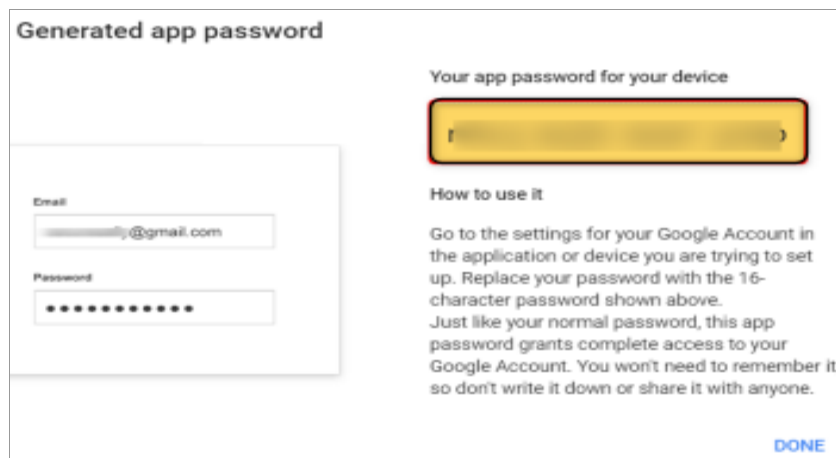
Generated app password

Email

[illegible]@gmail.com

Password

●●●●●●●●●●●

Your app password for your device

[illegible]

How to use it

Go to the settings for your Google Account in the application or device you are trying to set up. Replace your password with the 16-character password shown above.
Just like your normal password, this app password grants complete access to your Google Account. You won't need to remember it, so don't write it down or share it with anyone.

DONE